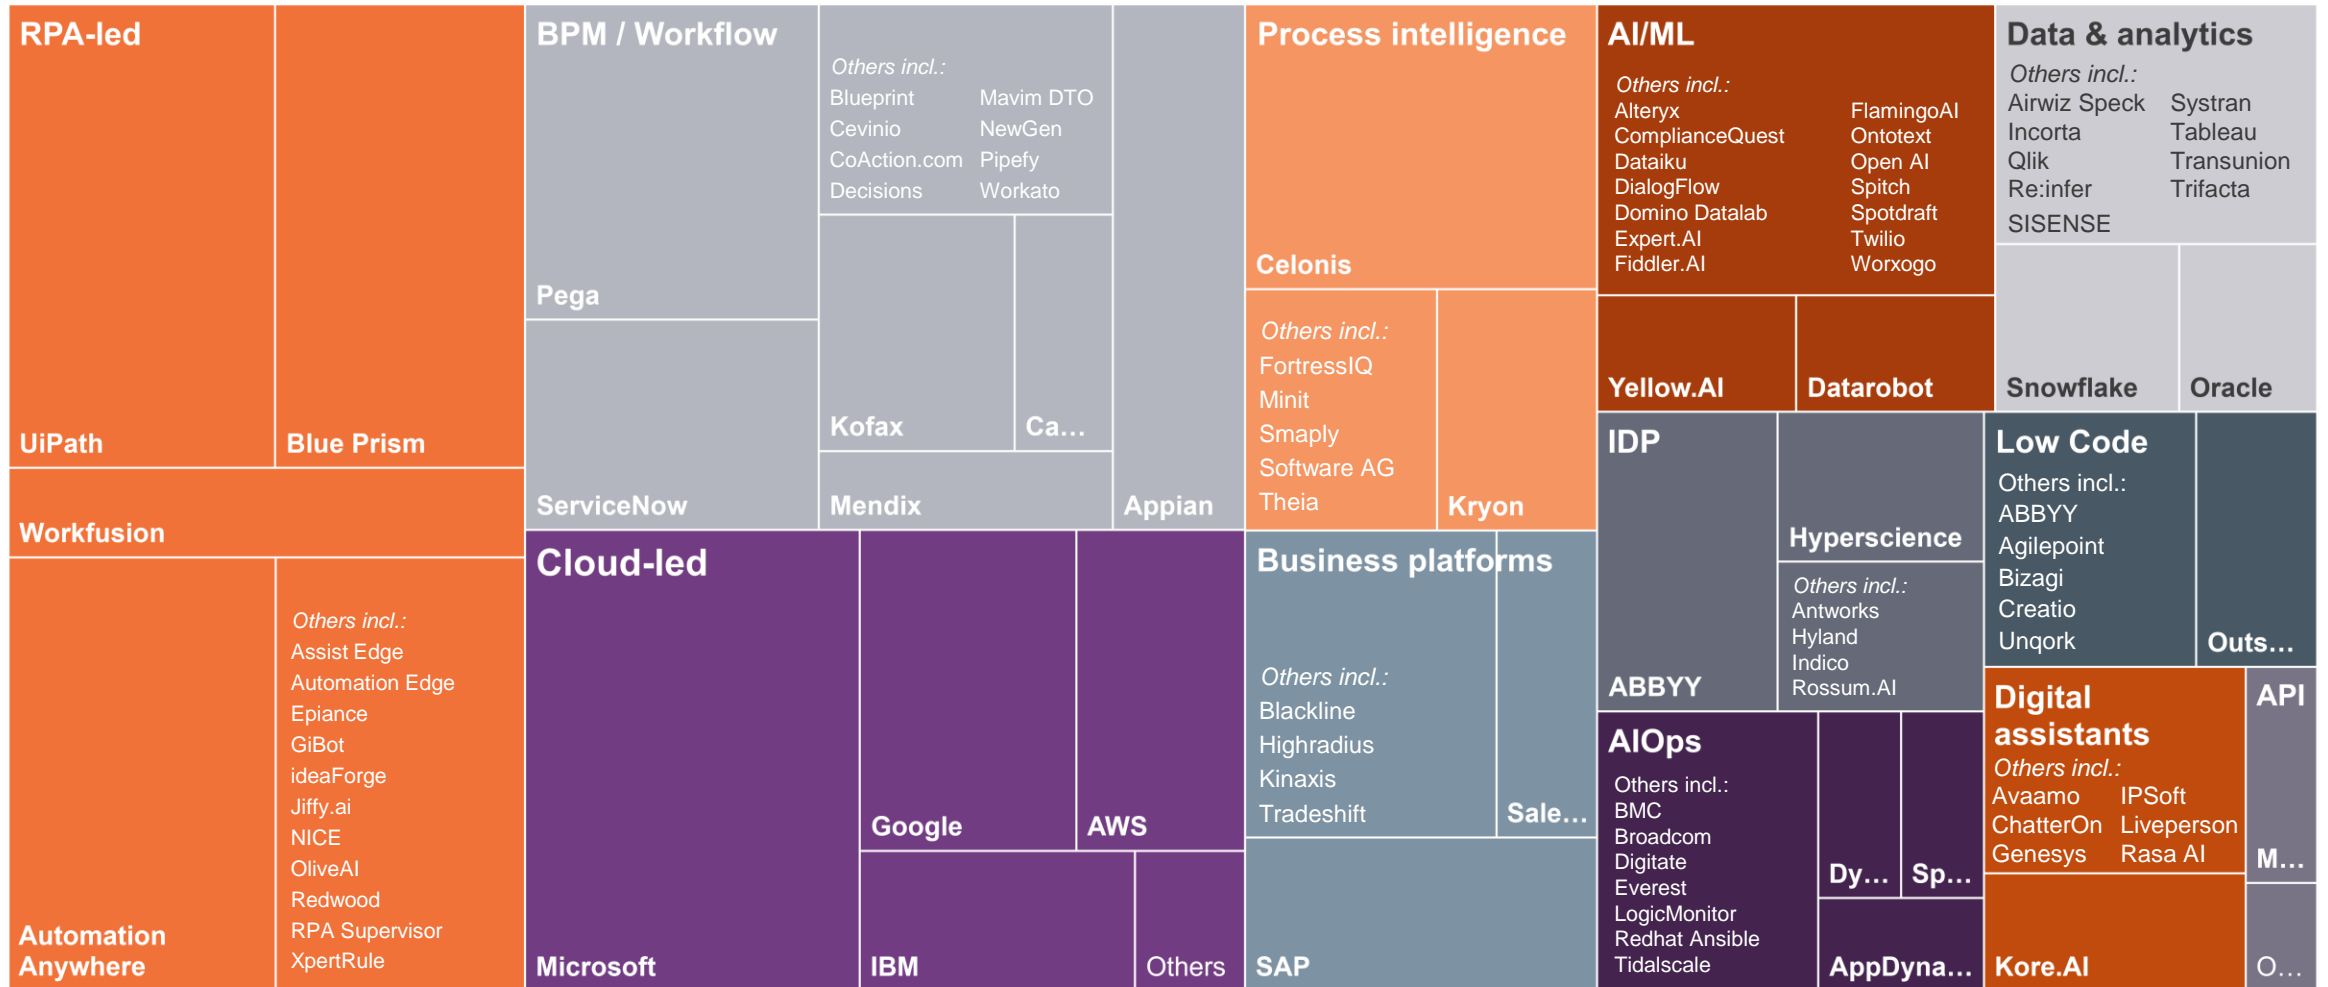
RPA-led

UiPath

Blue Prism

Workfusion

Automation Anywhere

Others incl.:
Assist Edge
Automation Edge
Epiance
GiBot
ideaForge
Jiffy.ai
NICE
OliveAI
Redwood
RPA Supervisor
XpertRule

BPM / Workflow

Pega

ServiceNow

Others incl.:
Blueprint
Cevinio
CoAction.com
Decisions
Mavim DTO
NewGen
Pipefy
Workato

Kofax

Ca…

Mendix

Appian

Cloud-led

Microsoft

Google

AWS

IBM

Others

Process intelligence

Celonis

Others incl.:
FortressIQ
Minit
Smaply
Software AG
Theia

Kryon

Business platforms

Others incl.:
Blackline
Highradius
Kinaxis
Tradeshift

Sale…

SAP

AI/ML

Others incl.:
Alteryx
ComplianceQuest
Dataiku
DialogFlow
Domino Datalab
Expert.AI
Fiddler.AI
FlamingoAI
Ontotext
Open AI
Spitch
Spotdraft
Twilio
Worxogo

Yellow.AI

Datarobot

Data & analytics

Others incl.:
Airwiz Speck
Incorta
Qlik
Re:infer
SISENSE
Systran
Tableau
Transunion
Trifacta

Snowflake

Oracle

IDP

ABBYY

Hyperscience

Others incl.:
Antworks
Hyland
Indico
Rossum.AI

Low Code

Others incl.:
ABBYY
Agilepoint
Bizagi
Creatio
Unqork

Outs…

AIOps

Others incl.:
BMC
Broadcom
Digitate
Everest
LogicMonitor
Redhat Ansible
Tidalscale

Dy…

Sp…

AppDyna…

Digital assistants

Others incl.:
Avaamo
ChatterOn
Genesys
IPSoft
Liveperson
Rasa AI

Kore.AI

API

M…

O…